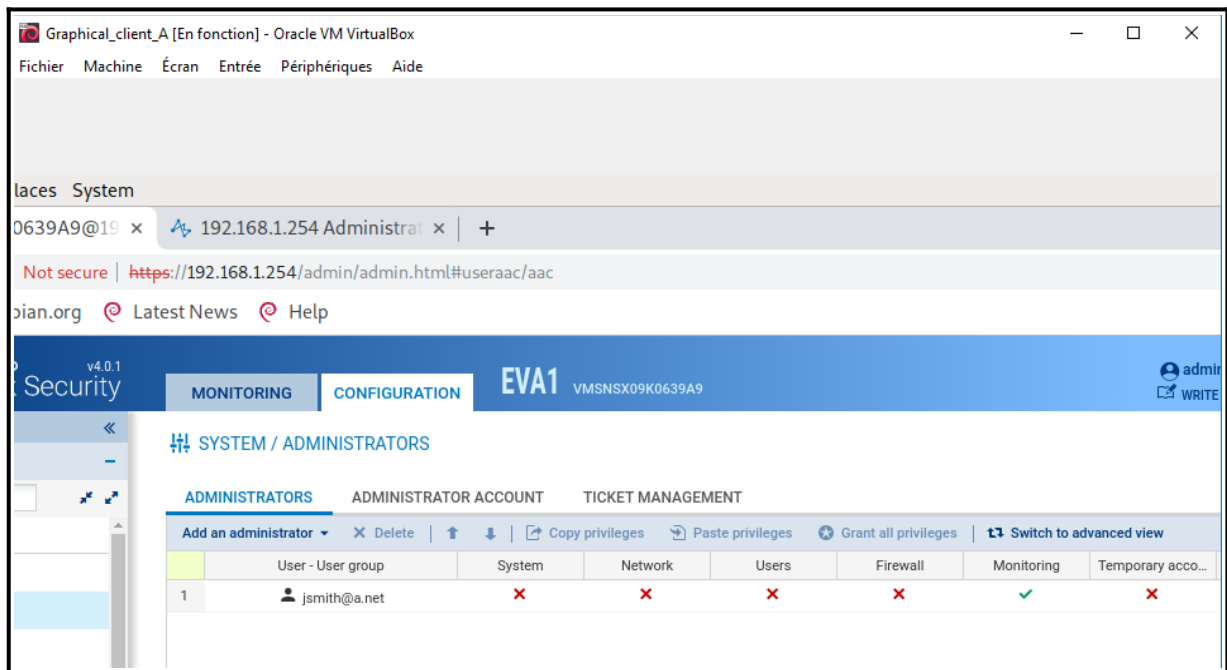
Graphical_client_A [En fonction] - Oracle VM VirtualBox

Fichier Machine Écran Entrée Périphériques Aide

laces System

0639A9@19 × 192.168.1.254 Administrat × +

Not secure | https://192.168.1.254/admin/admin.html#useraac/aac

bian.org Latest News Help

v4.0.1
Security

MONITORING CONFIGURATION EVA1 VMSNSX09K0639A9

admi
WRITE

«

SYSTEM / ADMINISTRATORS

ADMINISTRATORS ADMINISTRATOR ACCOUNT TICKET MANAGEMENT

Add an administrator ▾ × Delete | Copy privileges Paste privileges Grant all privileges | Switch to advanced view

| | User - User group | System | Network | Users | Firewall | Monitoring | Temporary acco... |
|---|---|---|---|---|---|---|---|
| 1 | jsmith@a.net | ✗ | ✗ | ✗ | ✗ | ✓ | ✗ |